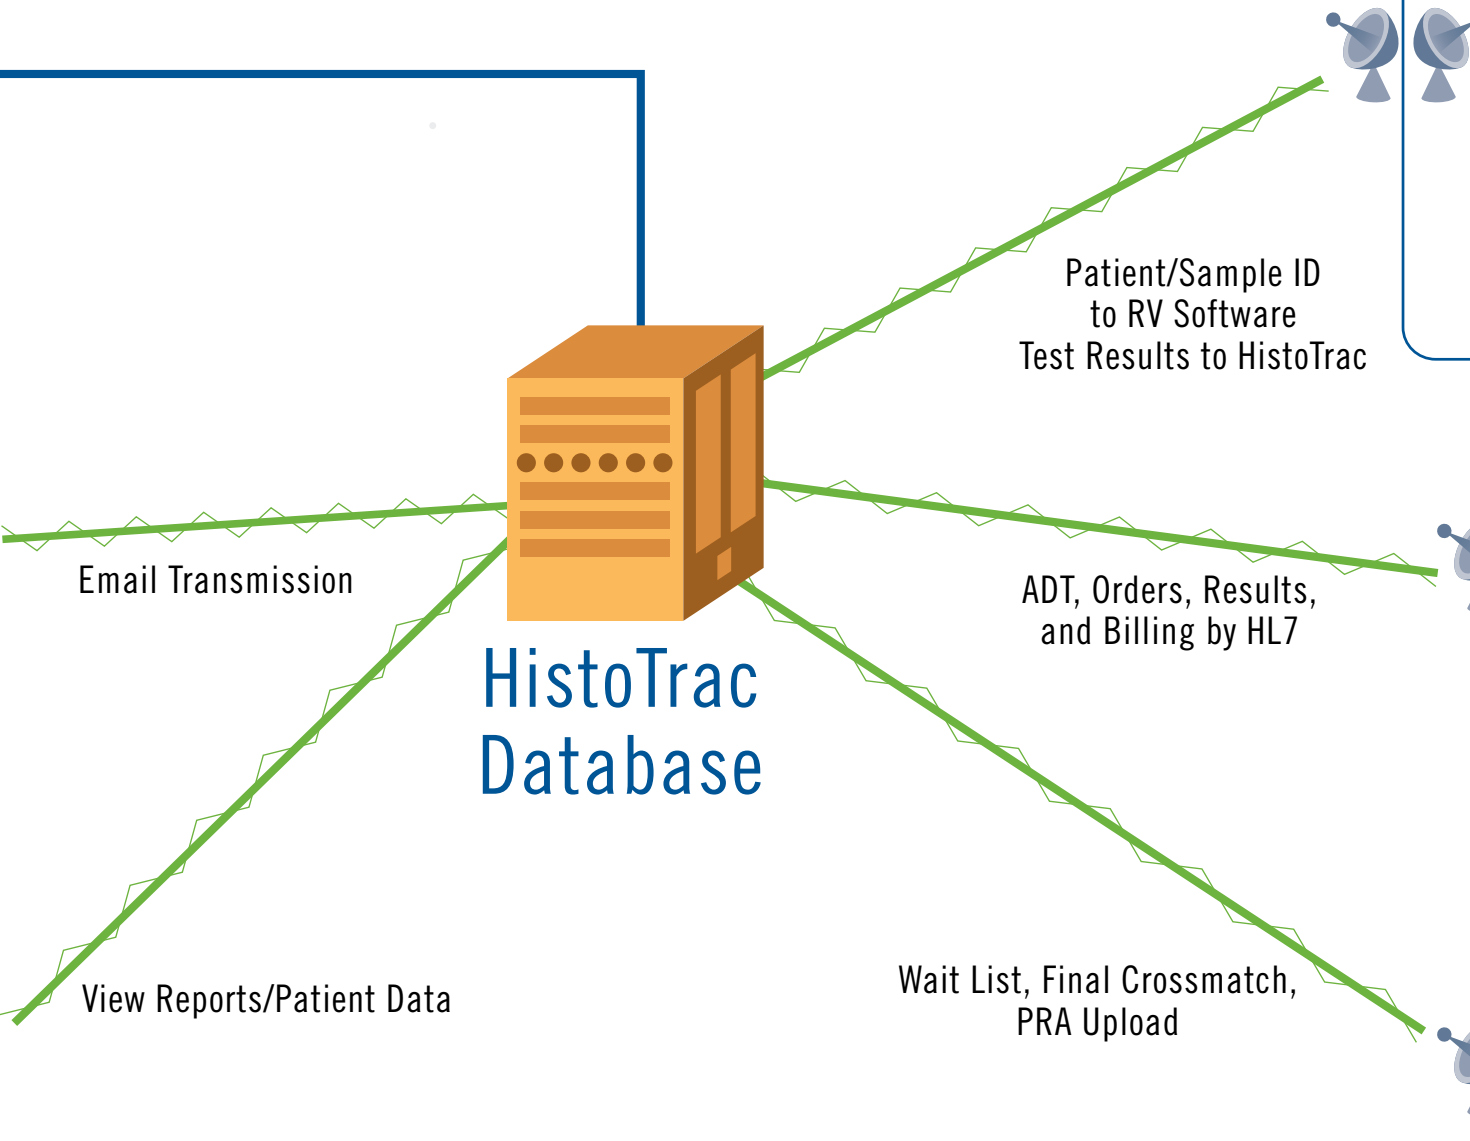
Patient/Sample ID to RV Software Test Results to HistoTrac

Email Transmission

HistoTrac Database

ADT, Orders, Results, and Billing by HL7

View Reports/Patient Data

Wait List, Final Crossmatch, PRA Upload